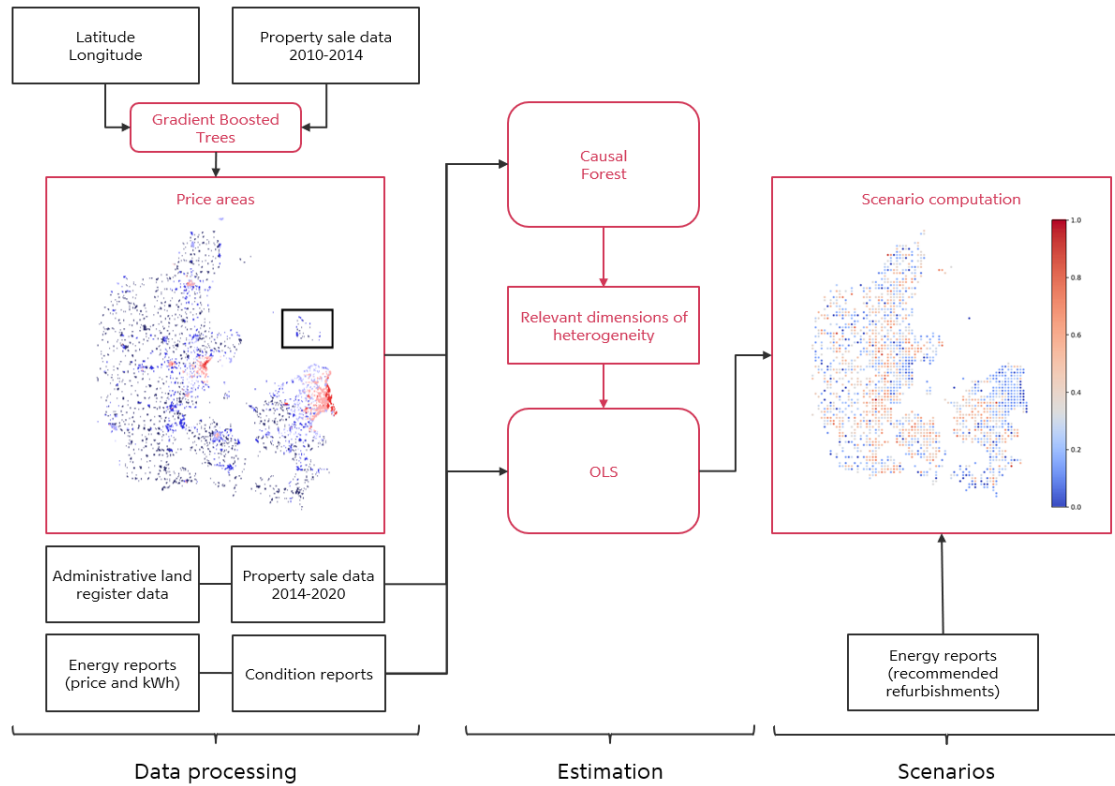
Latitude
Longitude

Property sale data
2010-2014

Gradient Boosted
Trees

Price areas

Causal
Forest

Relevant dimensions of
heterogeneity

OLS

Scenario computation

1.0
0.8
0.6
0.4
0.2
0.0

Administrative land
register data

Property sale data
2014-2020

Energy reports
(price and kWh)

Condition reports

Energy reports
(recommended
refurbishments)

Data processing

Estimation

Scenarios